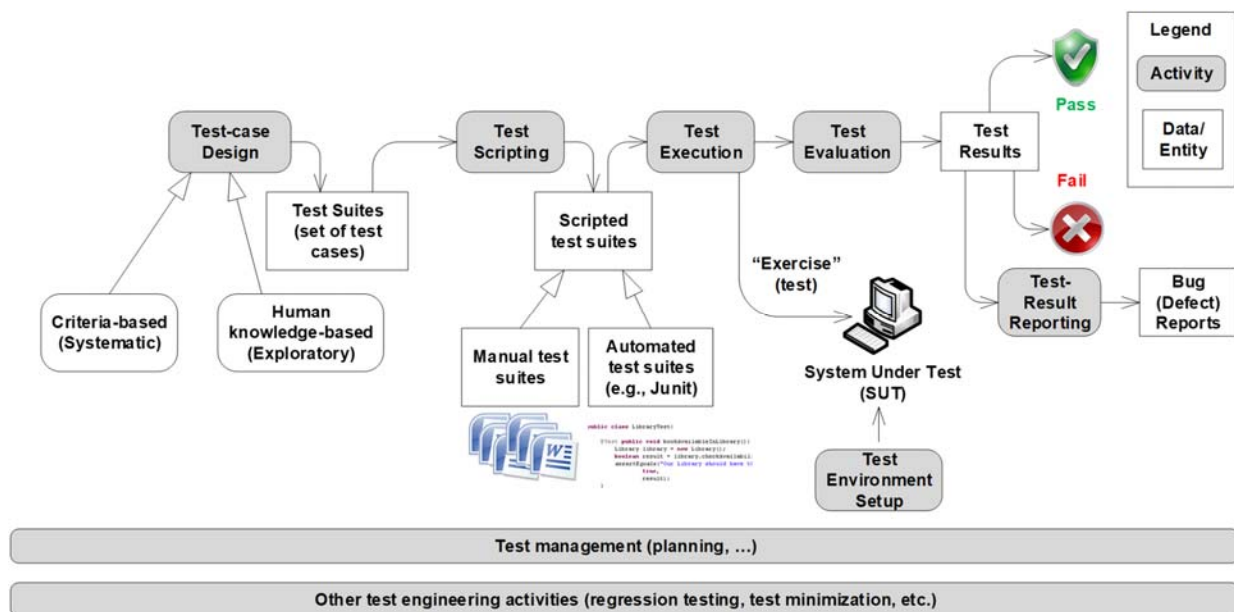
Legend

Activity

Data/ Entity

Test-case Design

Test Scripting

Test Execution

Test Evaluation

Test Results

Pass

Fail

Test Suites (set of test cases)

Scripted test suites

"Exercise" (test)

Test-Result Reporting

Bug (Defect) Reports

Criteria-based (Systematic)

Human knowledge-based (Exploratory)

Manual test suites

Automated test suites (e.g., Junit)

System Under Test (SUT)

Test Environment Setup

Test management (planning, …)

Other test engineering activities (regression testing, test minimization, etc.)